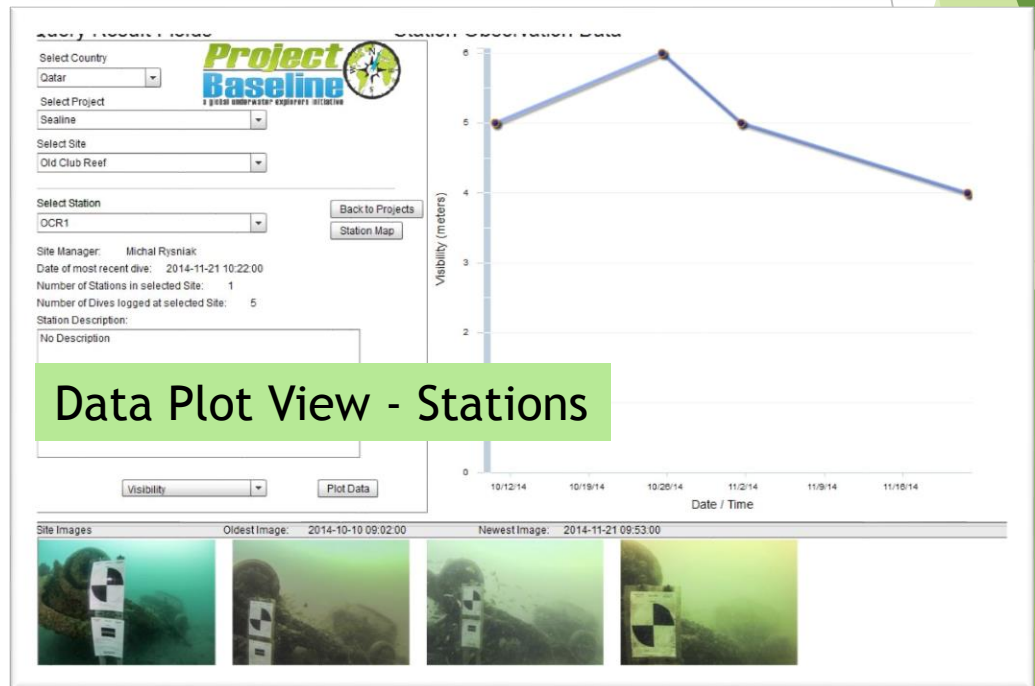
Query Result Fields

Station Observation Data

Select Country
Qatar

Project Baseline
a global underwater explorers initiative

Select Project
Sealine

Select Site
Old Club Reef

Select Station
OCR1

Back to Projects

Station Map

Site Manager: Michal Rysniak
Date of most recent dive: 2014-11-21 10:22:00
Number of Stations in selected Site: 1
Number of Dives logged at selected Site: 5
Station Description:
No Description

Data Plot View - Stations

Visibility

Plot Data

Visibility (meters)

6
5
4
3
2
0

10/12/14
10/19/14
10/26/14
11/2/14
11/9/14
11/16/14

Date / Time

Site Images
Oldest Image: 2014-10-10 09:02:00
Newest Image: 2014-11-21 09:53:00